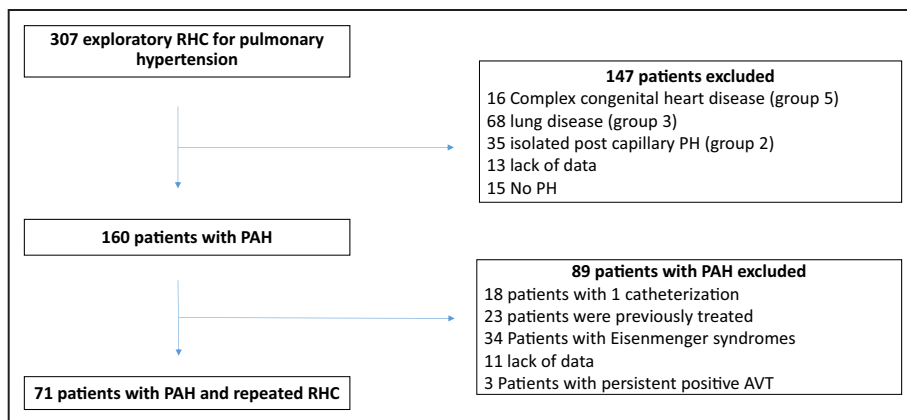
307 exploratory RHC for pulmonary hypertension

147 patients excluded
16 Complex congenital heart disease (group 5)
68 lung disease (group 3)
35 isolated post capillary PH (group 2)
13 lack of data
15 No PH

160 patients with PAH

89 patients with PAH excluded
18 patients with 1 catheterization
23 patients were previously treated
34 Patients with Eisenmenger syndromes
11 lack of data
3 Patients with persistent positive AVT

71 patients with PAH and repeated RHC